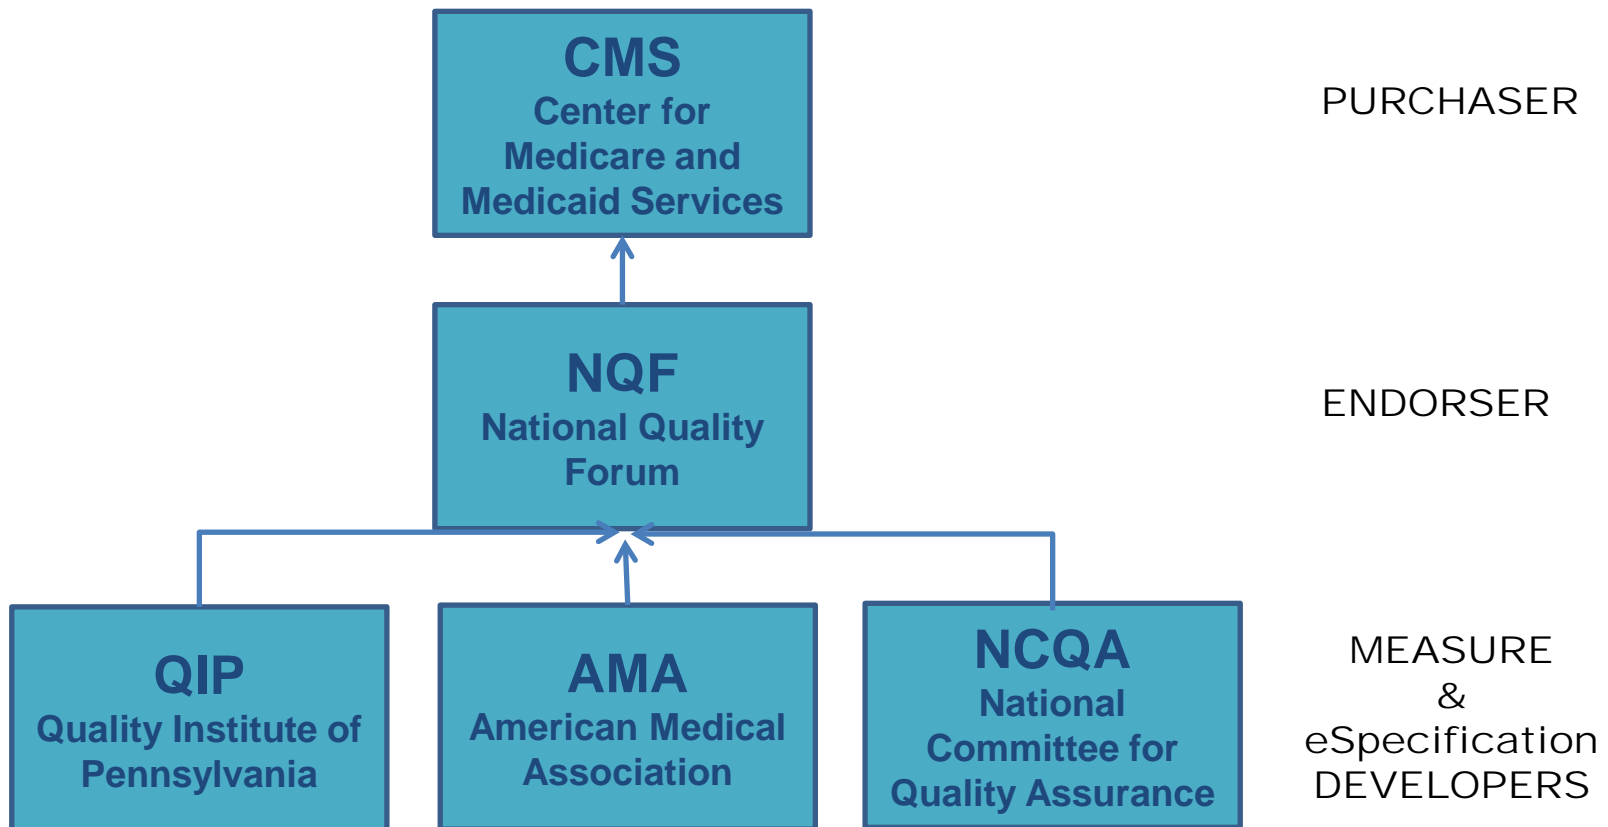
CMS
Center for Medicare and Medicaid Services

PURCHASER

NQF
National Quality Forum

ENDORSER

QIP
Quality Institute of Pennsylvania

AMA
American Medical Association

NCQA
National Committee for Quality Assurance

MEASURE & eSpecification DEVELOPERS